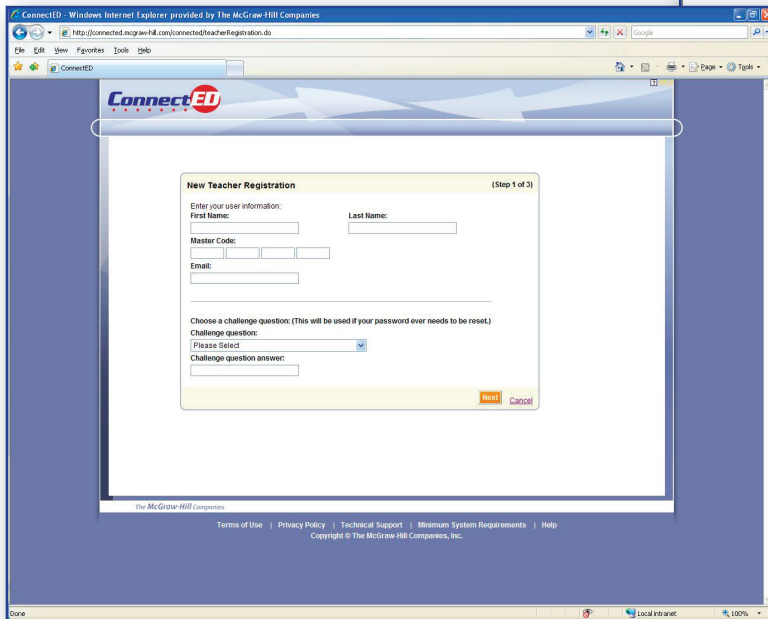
ConnectED - Windows Internet Explorer provided by The McGraw-Hill Companies

http://connected.mcgraw-hill.com/connected/teacherRegistration.do

Google

File Edit View Favorites Tools Help

ConnectED

Page Tools

ConnectED

New Teacher Registration (Step 1 of 3)

Enter your user information:

First Name:

Last Name:

Master Code:

Email:

Choose a challenge question: (This will be used if your password ever needs to be reset.)

Challenge question:

Please Select

Challenge question answer:

Next Cancel

The McGraw-Hill Companies

Terms of Use | Privacy Policy | Technical Support | Minimum System Requirements | Help

Copyright © The McGraw-Hill Companies, Inc.

Done

Local intranet

100%